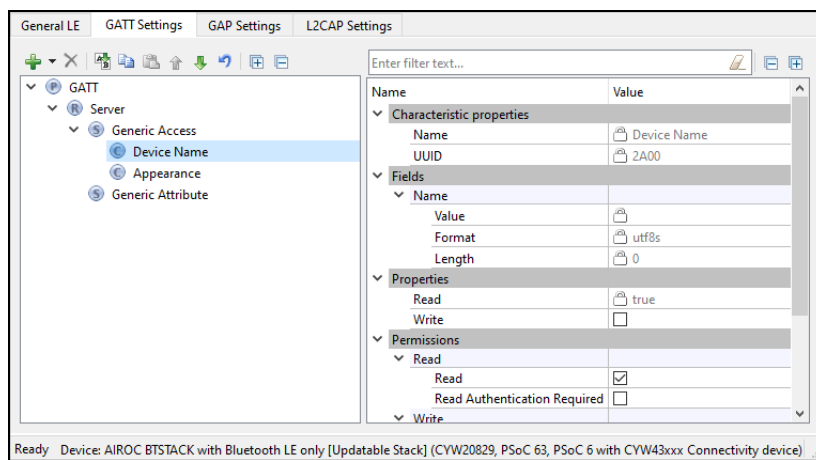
General LE GATT Settings GAP Settings L2CAP Settings

GATT
Server
Generic Access
Device Name
Appearance
Generic Attribute

Enter filter text...

| Name | Value |
|---|---|
| Characteristic properties | |
| Name | Device Name |
| UUID | 2A00 |
| Fields | |
| Name | |
| Value | |
| Format | utf8s |
| Length | 0 |
| Properties | |
| Read | true |
| Write | |
| Permissions | |
| Read | |
| Read | |
| Read Authentication Required | |
| Write | |

Ready Device: AIROC BTSTACK with Bluetooth LE only [Updatable Stack] (CYW20829, PSoC 63, PSoC 6 with CYW43xxx Connectivity device)